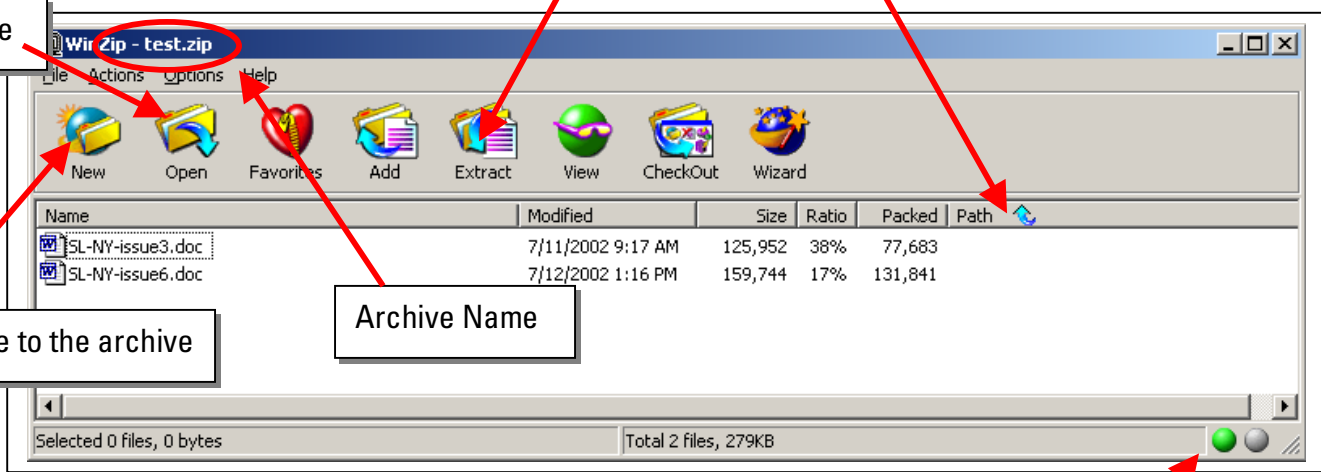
e

WinZip - test.zip

File Actions Options Help

New Open Favorites Add Extract View CheckOut Wizard

| Name | Modified | Size | Ratio | Packed | Path |
|---|---|---|---|---|---|
| SL-NY-issue3.doc | 7/11/2002 9:17 AM | 125,952 | 38% | 77,683 | |
| SL-NY-issue6.doc | 7/12/2002 1:16 PM | 159,744 | 17% | 131,841 | |

Archive Name

e to the archive

Selected 0 files, 0 bytes

Total 2 files, 279KB